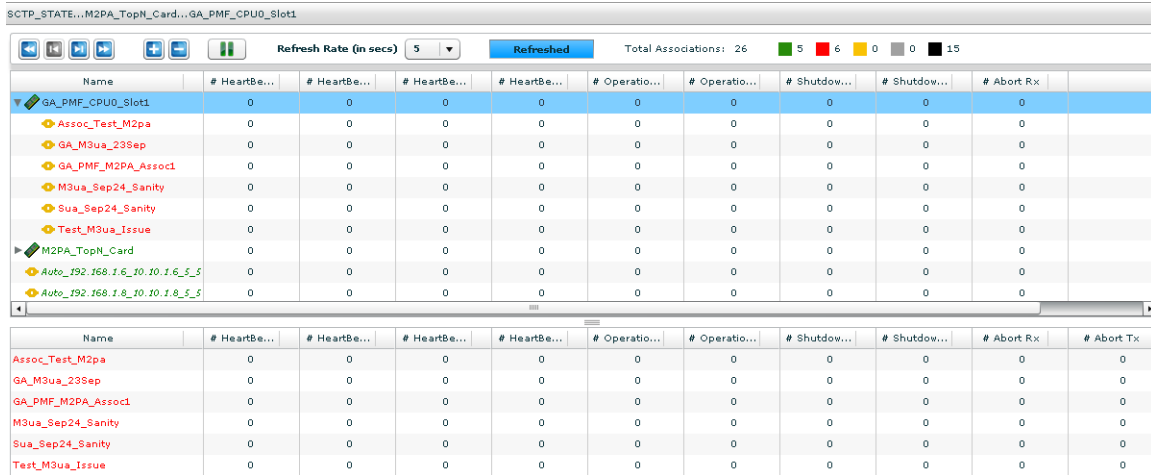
SCTP_STATE...M2PA_TopN_Card...GA_PMF_CPU0_Slot1

Refresh Rate (in secs) 5 Refreshed Total Associations: 26 5 6 0 0 15

| Name | # HeartBe... | # HeartBe... | # HeartBe... | # HeartBe... | # Operatio... | # Operatio... | # Shutdow... | # Shutdow... | # Abort Rx |
|---|---|---|---|---|---|---|---|---|---|
| GA_PMF_CPU0_Slot1 | 0 | 0 | 0 | 0 | 0 | 0 | 0 | 0 | 0 |
| Assoc_Test_M2pa | 0 | 0 | 0 | 0 | 0 | 0 | 0 | 0 | 0 |
| GA_M3ua_23Sep | 0 | 0 | 0 | 0 | 0 | 0 | 0 | 0 | 0 |
| GA_PMF_M2PA_Assoc1 | 0 | 0 | 0 | 0 | 0 | 0 | 0 | 0 | 0 |
| M3ua_Sep24_Sanity | 0 | 0 | 0 | 0 | 0 | 0 | 0 | 0 | 0 |
| Sua_Sep24_Sanity | 0 | 0 | 0 | 0 | 0 | 0 | 0 | 0 | 0 |
| Test_M3ua_Issue | 0 | 0 | 0 | 0 | 0 | 0 | 0 | 0 | 0 |
| M2PA_TopN_Card | 0 | 0 | 0 | 0 | 0 | 0 | 0 | 0 | 0 |
| Auto_192.168.1.6_10.10.1.6_5_5 | 0 | 0 | 0 | 0 | 0 | 0 | 0 | 0 | 0 |
| Auto_192.168.1.8_10.10.1.8_5_5 | 0 | 0 | 0 | 0 | 0 | 0 | 0 | 0 | 0 |

| Name | # HeartBe... | # HeartBe... | # HeartBe... | # HeartBe... | # Operatio... | # Operatio... | # Shutdow... | # Shutdow... | # Abort Rx | # Abort Tx |
|---|---|---|---|---|---|---|---|---|---|---|
| Assoc_Test_M2pa | 0 | 0 | 0 | 0 | 0 | 0 | 0 | 0 | 0 | 0 |
| GA_M3ua_23Sep | 0 | 0 | 0 | 0 | 0 | 0 | 0 | 0 | 0 | 0 |
| GA_PMF_M2PA_Assoc1 | 0 | 0 | 0 | 0 | 0 | 0 | 0 | 0 | 0 | 0 |
| M3ua_Sep24_Sanity | 0 | 0 | 0 | 0 | 0 | 0 | 0 | 0 | 0 | 0 |
| Sua_Sep24_Sanity | 0 | 0 | 0 | 0 | 0 | 0 | 0 | 0 | 0 | 0 |
| Test_M3ua_Issue | 0 | 0 | 0 | 0 | 0 | 0 | 0 | 0 | 0 | 0 |